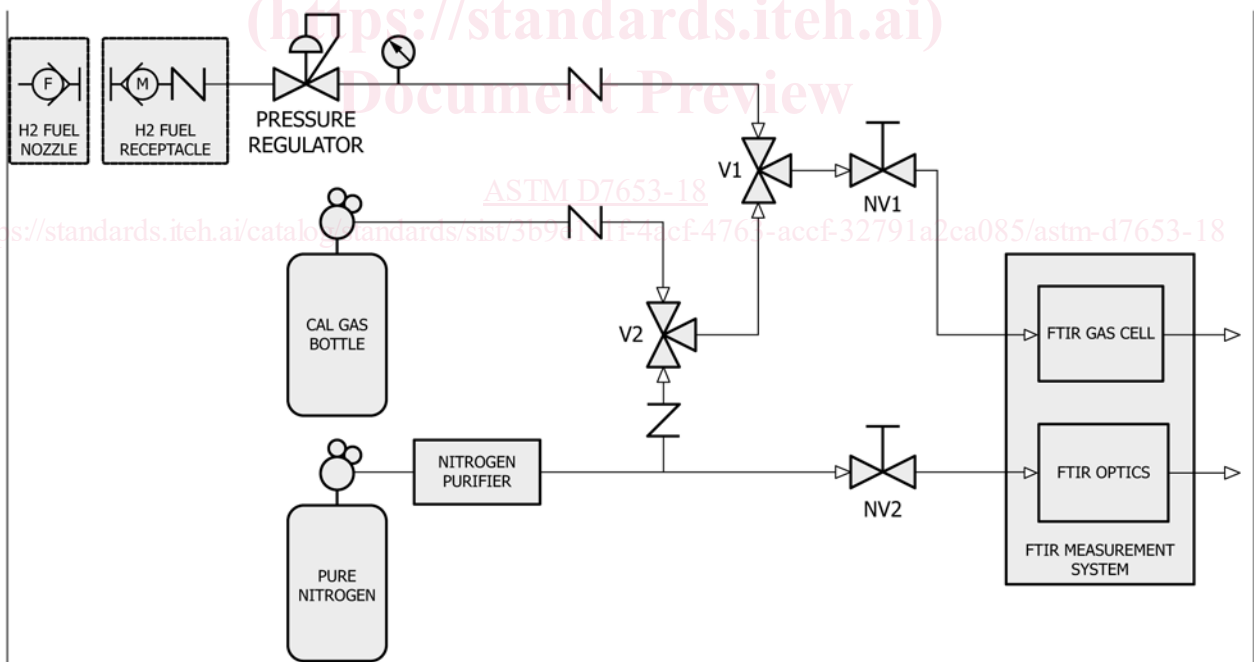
(https://standards.iteh.ai)
Document Preview

F

H2 FUEL NOZZLE

M

H2 FUEL RECEPTACLE

PRESSURE REGULATOR

V1

NV1

ASTM D7653-18

https://standards.iteh.ai/catalog/standards/sist/3b9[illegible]-4acf-476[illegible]-accf-32791a2ca085/astm-d7653-18

CAL GAS BOTTLE

V2

FTIR GAS CELL

NITROGEN PURIFIER

FTIR OPTICS

NV2

PURE NITROGEN

FTIR MEASUREMENT SYSTEM